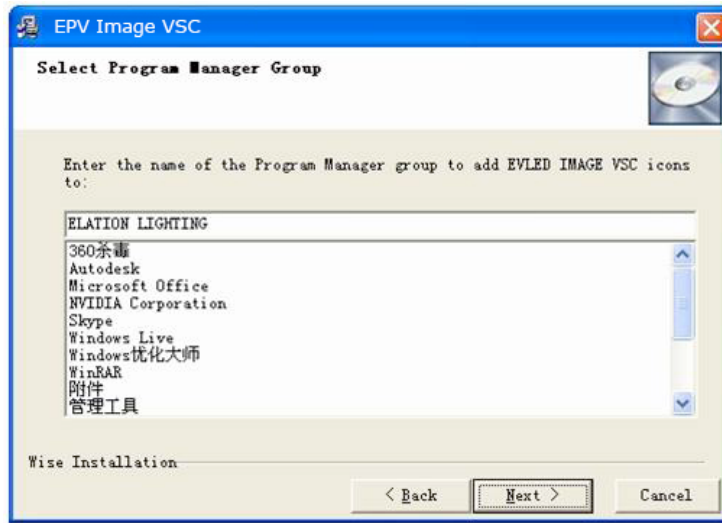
EPV Image VSC

Select Program Manager Group

Enter the name of the Program Manager group to add EVLED IMAGE VSC icons to:

ELATION LIGHTING

360杀毒
Autodesk
Microsoft Office
NVIDIA Corporation
Skype
Windows Live
Windows优化大师
WinRAR
附件
管理工具

Wise Installation

< Back
Next >
Cancel